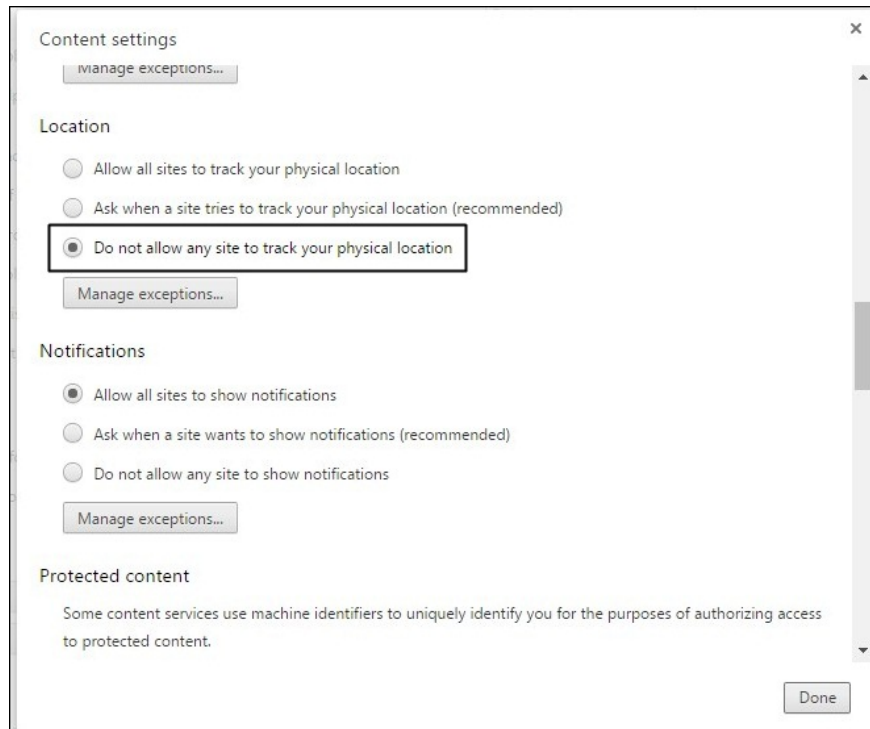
Content settings

×

Manage exceptions...

Location

Allow all sites to track your physical location

Ask when a site tries to track your physical location (recommended)

Do not allow any site to track your physical location

Manage exceptions...

Notifications

Allow all sites to show notifications

Ask when a site wants to show notifications (recommended)

Do not allow any site to show notifications

Manage exceptions...

Protected content

Some content services use machine identifiers to uniquely identify you for the purposes of authorizing access to protected content.

Done